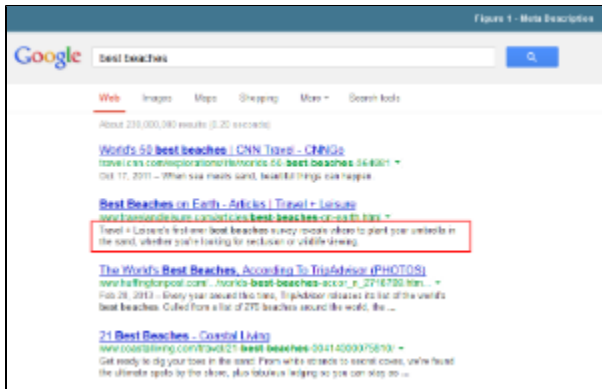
Figure 1 - Meta Description

Google

best beaches

Web Images Maps Shopping More ▾ Search tools

About 233,000,000 results (0.20 seconds)

World's 50 best beaches | CNN Travel - CNNGo
travel.cnn.com/explorations/life/worlds-50-best-beaches-064881 ▾
Oct 17, 2011 – When sea meets sand, beautiful things can happen.

Best Beaches on Earth - Articles | Travel + Leisure
www.travelandleisure.com/articles/best-beaches-on-earth.html ▾
Travel + Leisure's first-ever best beaches survey reveals where to plant your umbrella in the sand, whether you're looking for seclusion or wildlife viewing.

The World's Best Beaches, According To TripAdvisor (PHOTOS)
www.huffingtonpost.com/.../worlds-best-beaches-accor_n_2716700.htm... ▾
Feb 28, 2013 – Every year around this time, TripAdvisor releases its list of the world's best beaches. Culled from a list of 276 beaches around the world, the ...

21 Best Beaches - Coastal Living
www.coastalliving.com/travel/21-best-beaches-00414000075810/ ▾
Get ready to dig your toes in the sand: From white strands to secret coves, we've found the ultimate spots by the shore, plus fabulous lodging so you can stay so ...